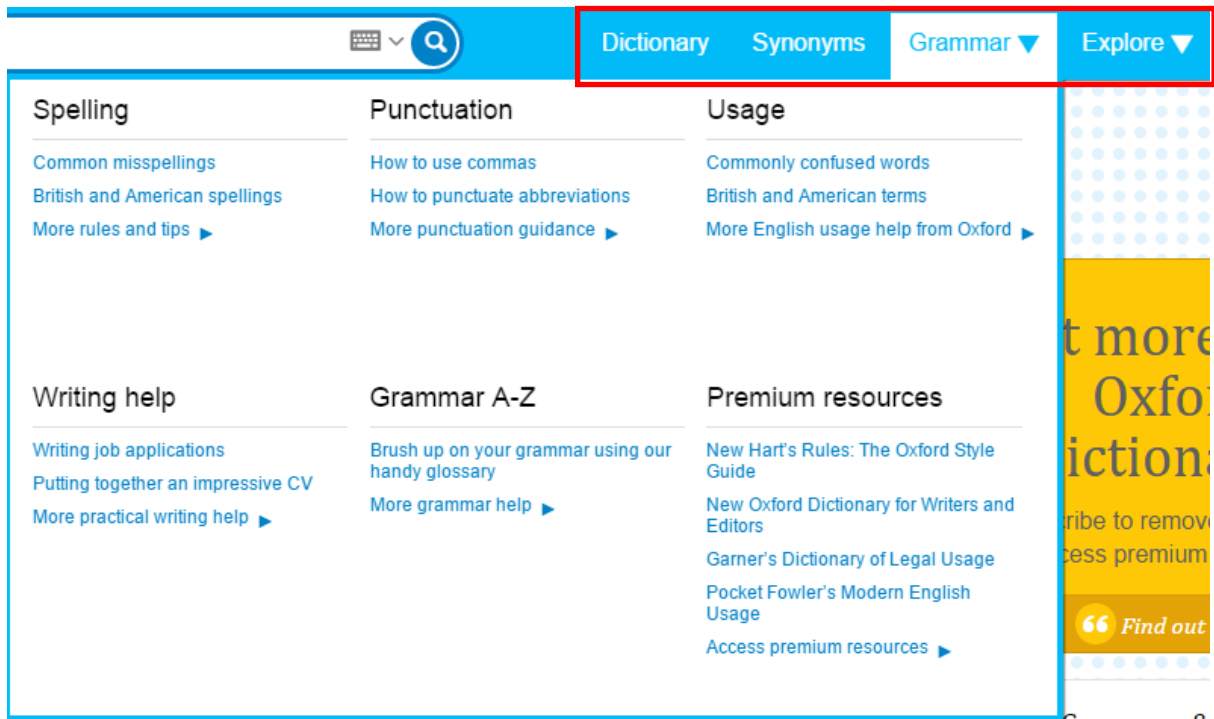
Dictionary Synonyms Grammar ▼ Explore ▼

Spelling

Common misspellings

British and American spellings

More rules and tips ▶

Punctuation

How to use commas

How to punctuate abbreviations

More punctuation guidance ▶

Usage

Commonly confused words

British and American terms

More English usage help from Oxford ▶

Writing help

Writing job applications

Putting together an impressive CV

More practical writing help ▶

Grammar A-Z

Brush up on your grammar using our handy glossary

More grammar help ▶

Premium resources

New Hart's Rules: The Oxford Style Guide

New Oxford Dictionary for Writers and Editors

Garner's Dictionary of Legal Usage

Pocket Fowler's Modern English Usage

Access premium resources ▶

t more Oxfo ictiona

ribe to remove cess premium

Find out